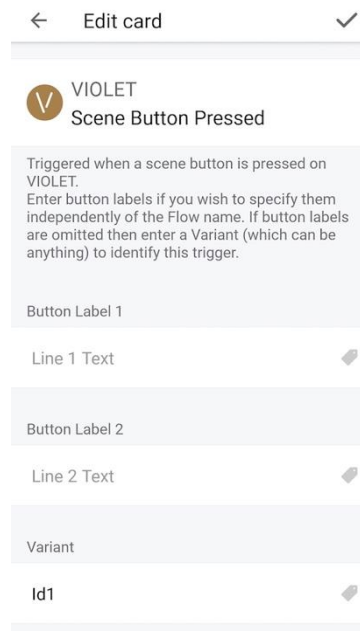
← Edit card ✓

V VIOLET
Scene Button Pressed

Triggered when a scene button is pressed on VIOLET.
Enter button labels if you wish to specify them independently of the Flow name. If button labels are omitted then enter a Variant (which can be anything) to identify this trigger.

Button Label 1

Line 1 Text

Button Label 2

Line 2 Text

Variant

Id1